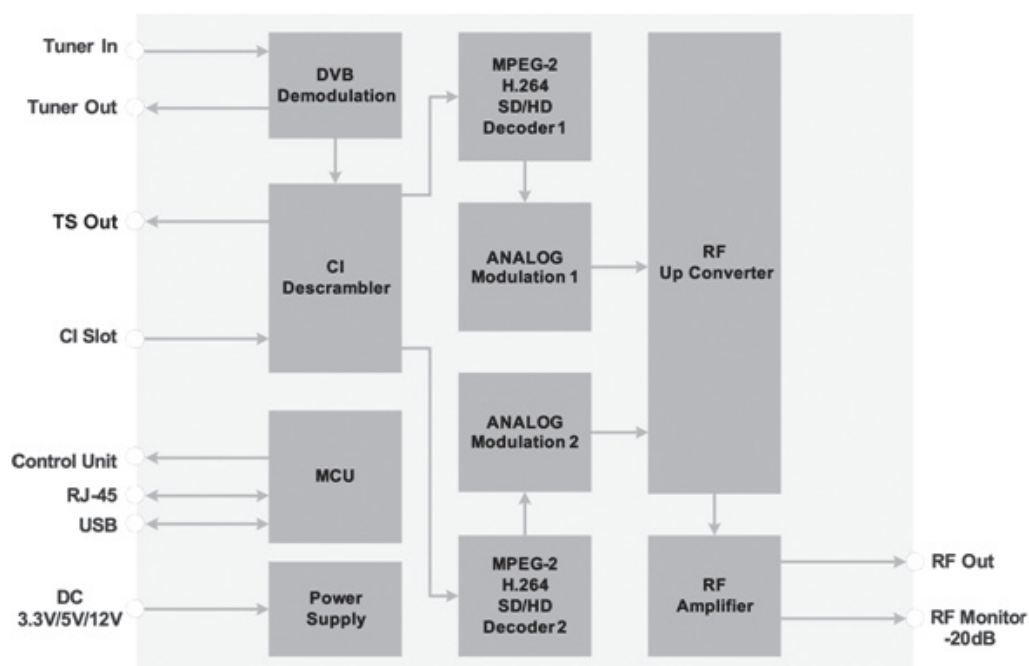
Tuner In
Tuner Out
TS Out
CI Slot
Control Unit
RJ-45
USB
DC
3.3V/5V/12V

DVB
Demodulation

CI
Descrambler

MCU

Power
Supply

MPEG-2
H.264
SD/HD
Decoder 1

ANALOG
Modulation 1

ANALOG
Modulation 2

MPEG-2
H.264
SD/HD
Decoder 2

RF
Up Converter

RF
Amplifier

RF Out
RF Monitor
-20dB